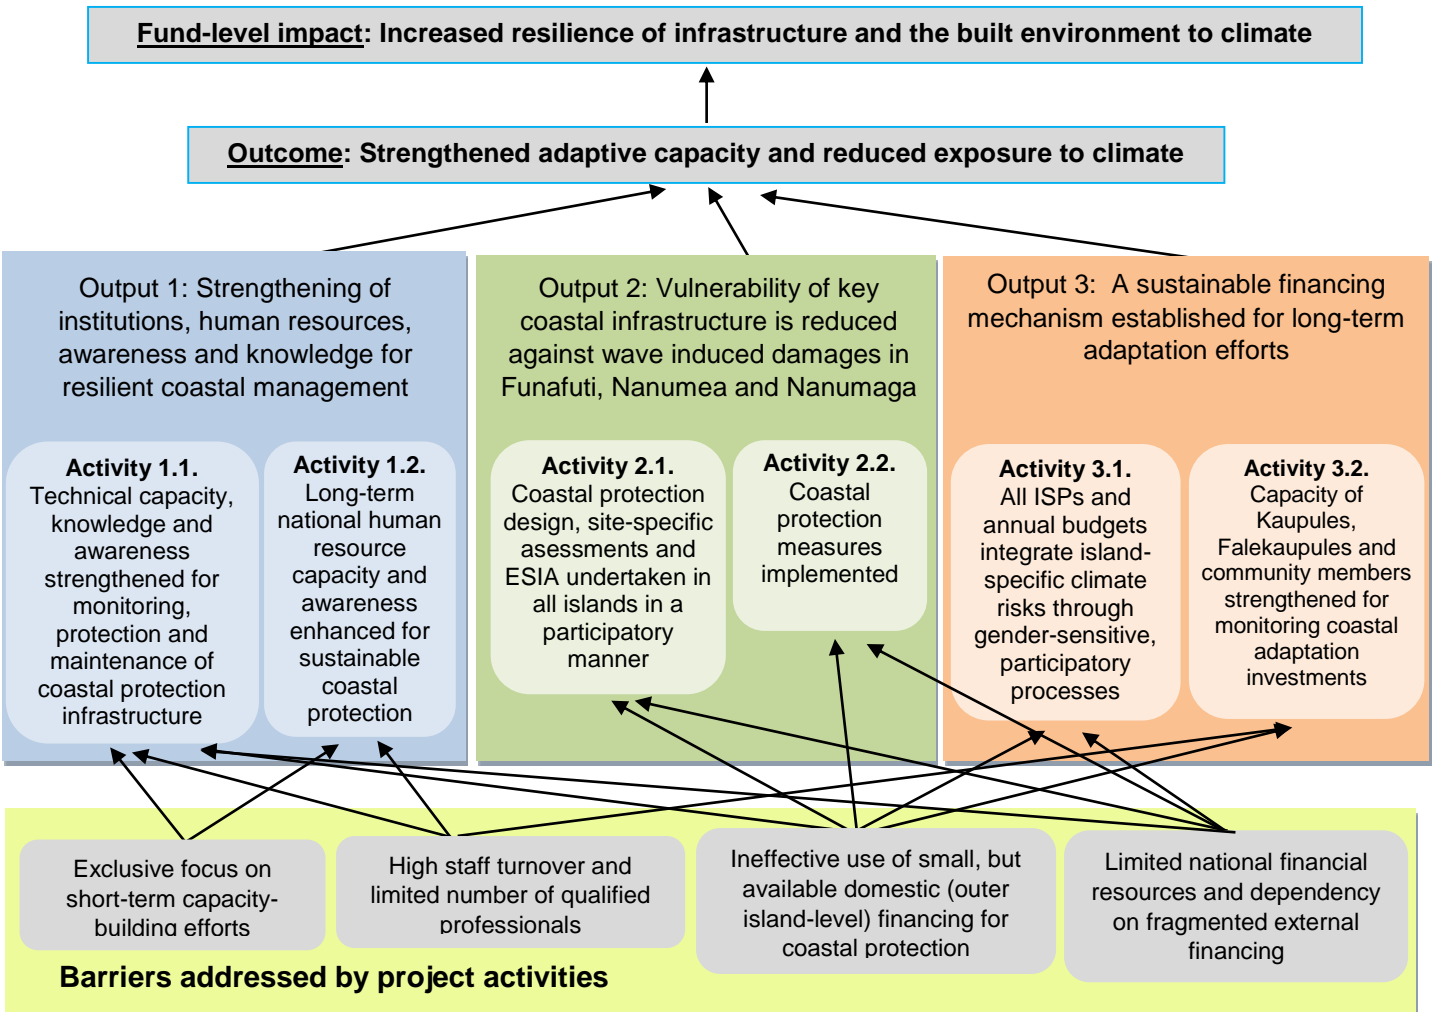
Fund-level impact: Increased resilience of infrastructure and the built environment to climate

Outcome: Strengthened adaptive capacity and reduced exposure to climate

Output 1: Strengthening of institutions, human resources, awareness and knowledge for resilient coastal management

Activity 1.1. Technical capacity, knowledge and awareness strengthened for monitoring, protection and maintenance of coastal protection infrastructure

Activity 1.2. Long-term national human resource capacity and awareness enhanced for sustainable coastal protection

Output 2: Vulnerability of key coastal infrastructure is reduced against wave induced damages in Funafuti, Nanumea and Nanumaga

Activity 2.1. Coastal protection design, site-specific asessments and ESIA undertaken in all islands in a participatory manner

Activity 2.2. Coastal protection measures implemented

Output 3: A sustainable financing mechanism established for long-term adaptation efforts

Activity 3.1. All ISPs and annual budgets integrate island-specific climate risks through gender-sensitive, participatory processes

Activity 3.2. Capacity of Kaupules, Falekaupules and community members strengthened for monitoring coastal adaptation investments

Exclusive focus on short-term capacity-building efforts

High staff turnover and limited number of qualified professionals

Ineffective use of small, but available domestic (outer island-level) financing for coastal protection

Limited national financial resources and dependency on fragmented external financing

Barriers addressed by project activities